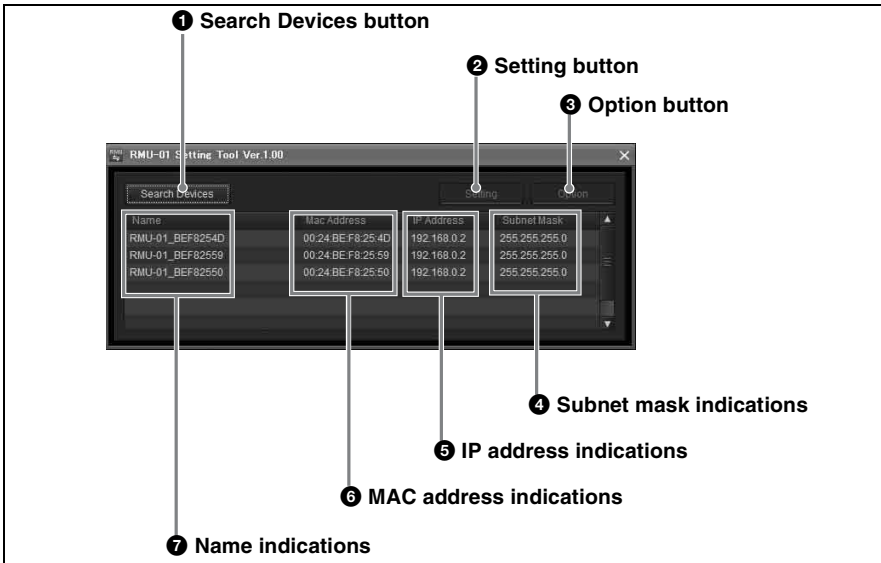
❶ Search Devices button

❷ Setting button

❸ Option button

RMU-01 Setting Tool Ver.1.00

Search Devices

Setting

Option

| Name | Mac Address | IP Address | Subnet Mask |
|---|---|---|---|
| RMU-01_BEF8254D | 00:24:BE:F8:25:4D | 192.168.0.2 | 255.255.255.0 |
| RMU-01_BEF82559 | 00:24:BE:F8:25:59 | 192.168.0.2 | 255.255.255.0 |
| RMU-01_BEF82550 | 00:24:BE:F8:25:50 | 192.168.0.2 | 255.255.255.0 |

❹ Subnet mask indications

❺ IP address indications

❻ MAC address indications

❼ Name indications